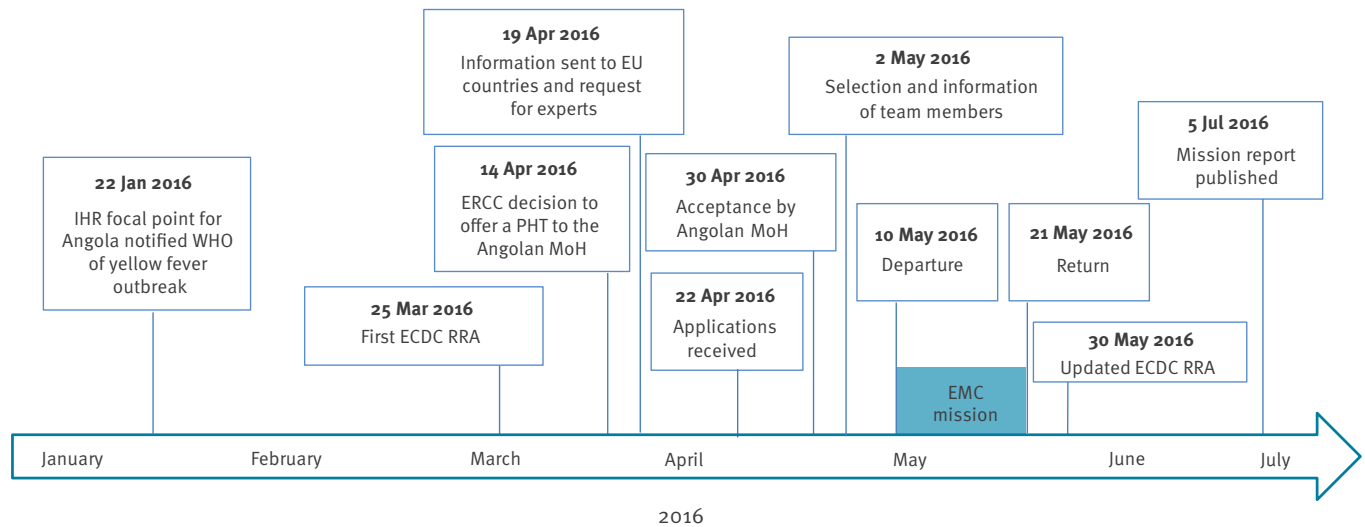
**19 Apr 2016**
Information sent to EU countries and request for experts

**2 May 2016**
Selection and information of team members

**5 Jul 2016**
Mission report published

**22 Jan 2016**
IHR focal point for Angola notified WHO of yellow fever outbreak

**14 Apr 2016**
ERCC decision to offer a PHT to the Angolan MoH

**30 Apr 2016**
Acceptance by Angolan MoH

**10 May 2016**
Departure

**21 May 2016**
Return

**25 Mar 2016**
First ECDC RRA

**22 Apr 2016**
Applications received

**30 May 2016**
Updated ECDC RRA

EMC mission

January February March April May June July

2016